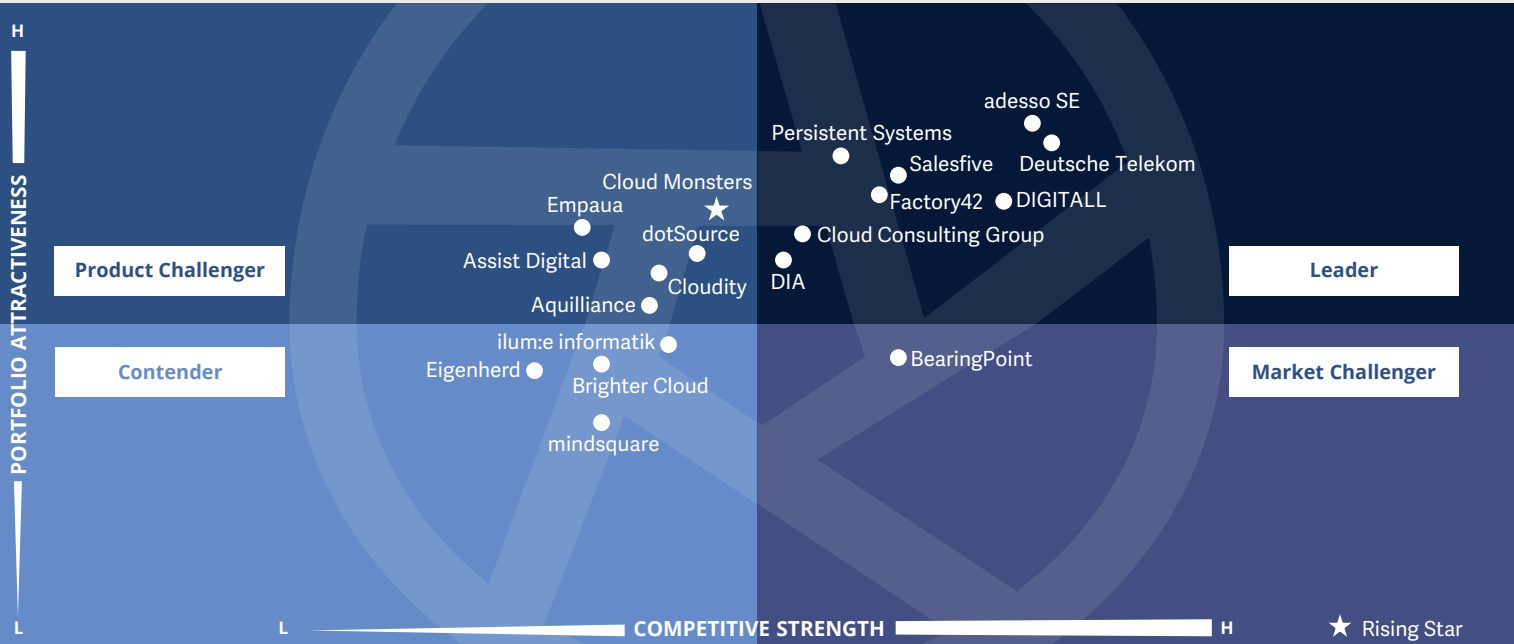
H

PORTFOLIO ATTRACTIVENESS

L

Product Challenger

Leader

Contender

Market Challenger

adesso SE
Persistent Systems
Deutsche Telekom
Salesfive
Cloud Monsters
Factory42
DIGITALL
Empaua
dotSource
Cloud Consulting Group
Assist Digital
Cloudity
DIA
Aquilliance
ilum:e informatik
BearingPoint
Eigenherd
Brighter Cloud
mindsquare

L
COMPETITIVE STRENGTH
H

★ Rising Star